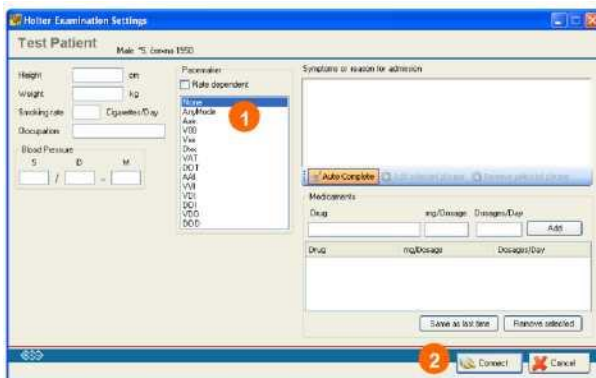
Holter Examination Settings

Test Patient Male *5. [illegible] 1950

Height cm
Weight kg
Smoking rate Cigarettes/Day
Occupation
Blood Pressure
S D M
/ -

Pacemaker
Rate dependent
None
AnyMode
Aan
VOO
Vxx
Dxx
VAT
DDT
AAI
VVI
VDI
DDI
VDD
DDD

1

Symptoms or reason for admission

Auto Complete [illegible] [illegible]

Medicaments
Drug mg/Dosage Dosages/Day
Add

Drug mg/Dosage Dosages/Day

Same as last time Remove selected

2 Connect Cancel